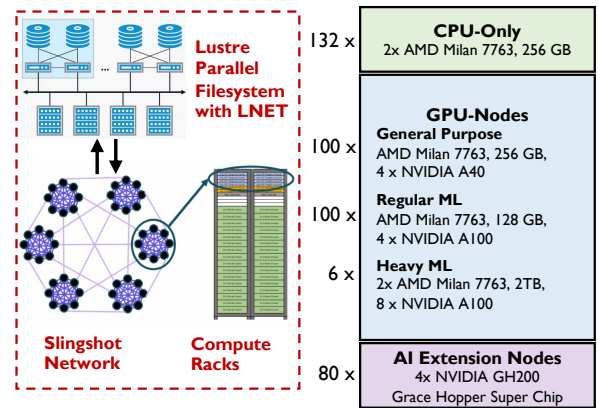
Lustre Parallel Filesystem with LNET

...

Slingshot Network

Compute Racks

132 x

CPU-Only
2x AMD Milan 7763, 256 GB

GPU-Nodes

100 x

General Purpose
AMD Milan 7763, 256 GB, 4 x NVIDIA A40

100 x

Regular ML
AMD Milan 7763, 128 GB, 4 x NVIDIA A100

6 x

Heavy ML
2x AMD Milan 7763, 2TB, 8 x NVIDIA A100

80 x

AI Extension Nodes
4x NVIDIA GH200
Grace Hopper Super Chip